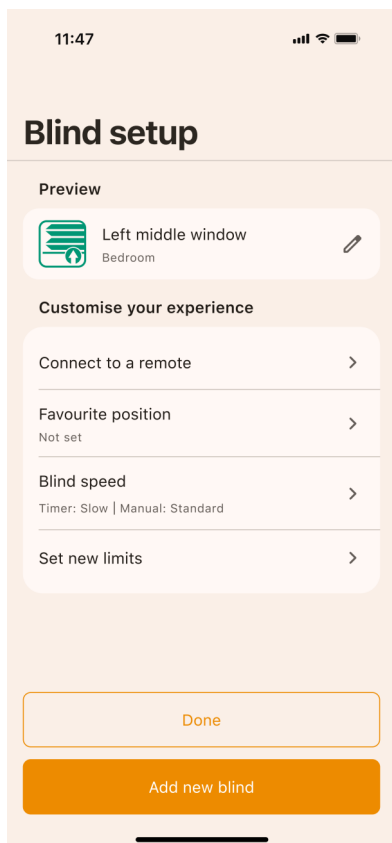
11:47

Blind setup

Preview

Left middle window
Bedroom

Customise your experience

Connect to a remote

Favourite position
Not set

Blind speed
Timer: Slow | Manual: Standard

Set new limits

Done

Add new blind